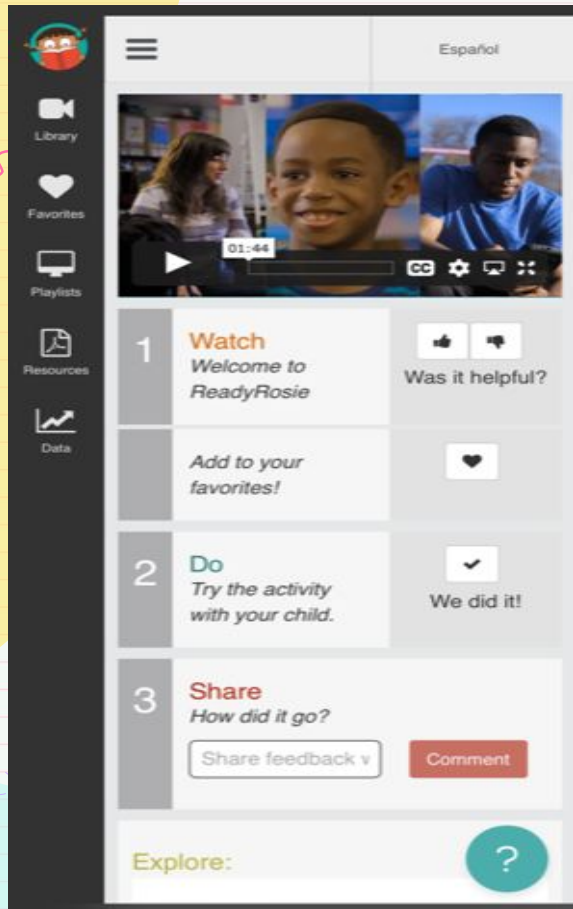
Library

Favorites

Playlists

Resources

Data

Español

01:44

CC

1 Watch
Welcome to ReadyRosie

Was it helpful?

Add to your favorites!

2 Do
Try the activity with your child.

We did it!

3 Share
How did it go?

Share feedback v

Comment

Explore:

?